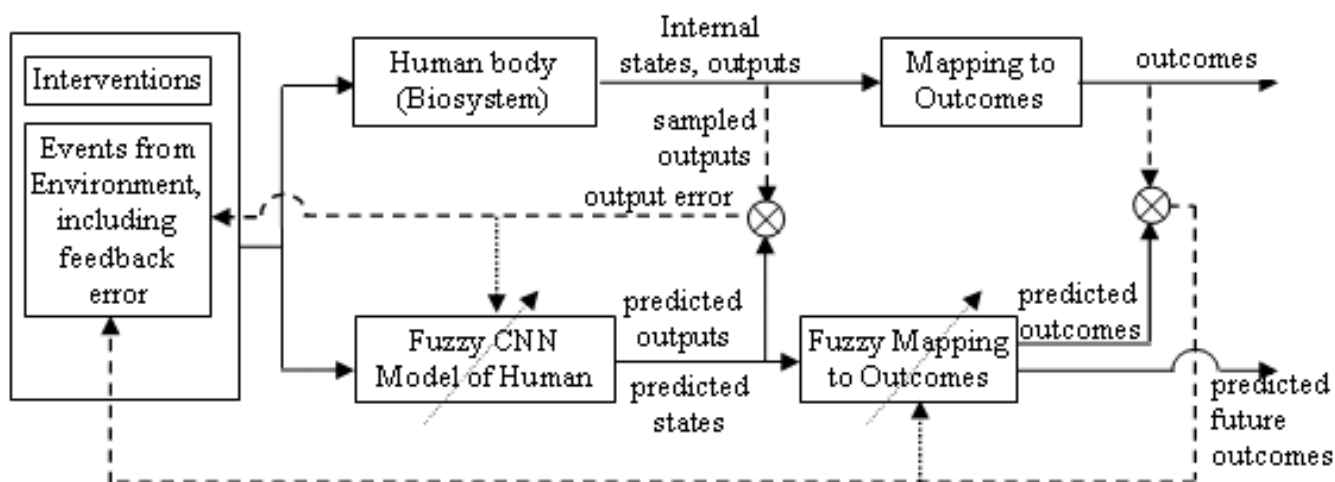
Interventions

Events from Environment, including feedback error

Human body (Biosystem)

Internal states, outputs

Mapping to Outcomes

outcomes

sampled outputs

output error

Fuzzy CNN Model of Human

predicted outputs

predicted states

Fuzzy Mapping to Outcomes

predicted outcomes

predicted future outcomes